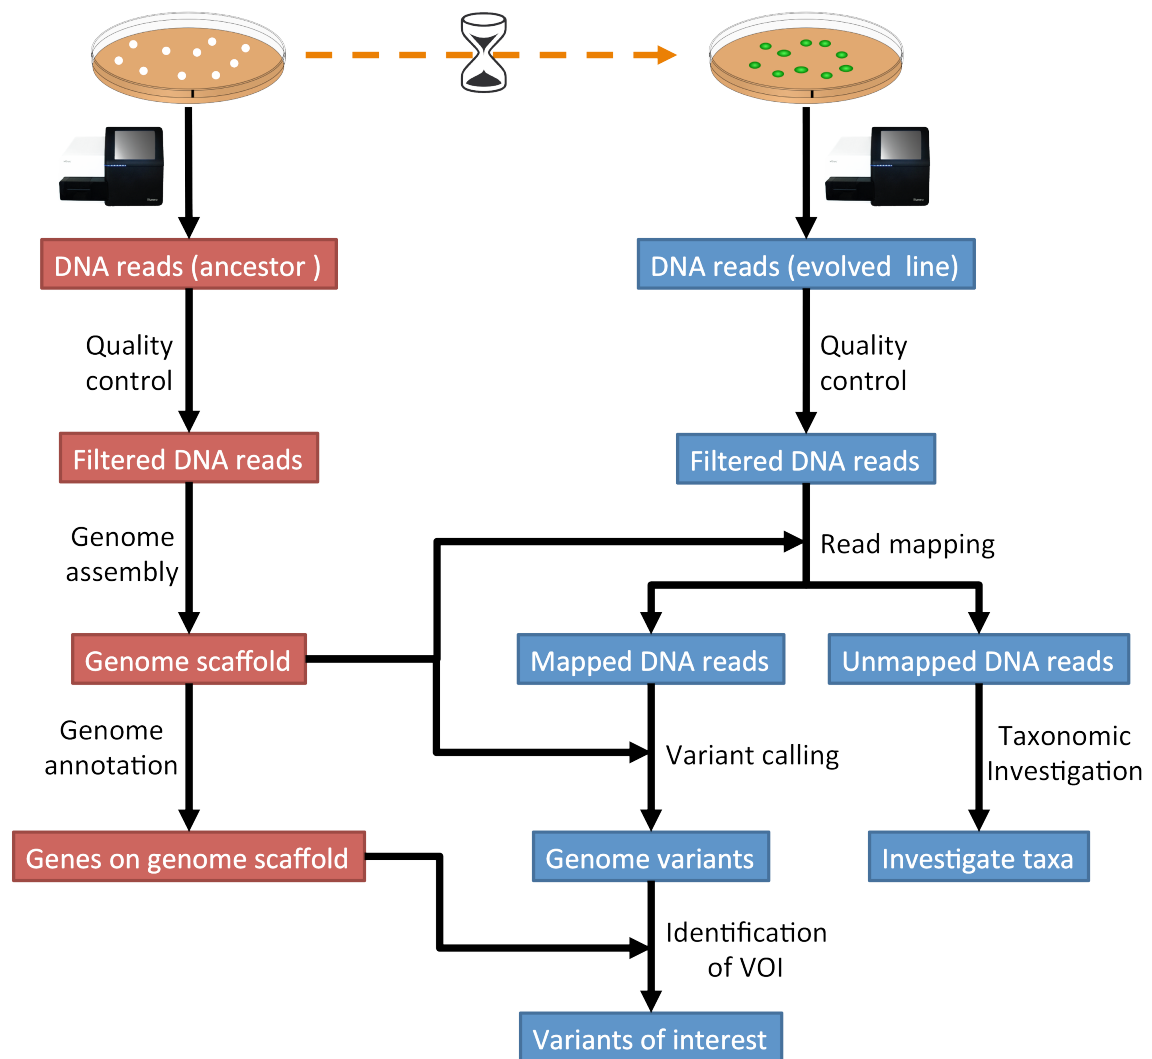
DNA reads (ancestor )

Quality control

Filtered DNA reads

Genome assembly

Genome scaffold

Genome annotation

Genes on genome scaffold

DNA reads (evolved line)

Quality control

Filtered DNA reads

Read mapping

Mapped DNA reads

Unmapped DNA reads

Variant calling

Taxonomic Investigation

Genome variants

Investigate taxa

Identification of VOI

Variants of interest